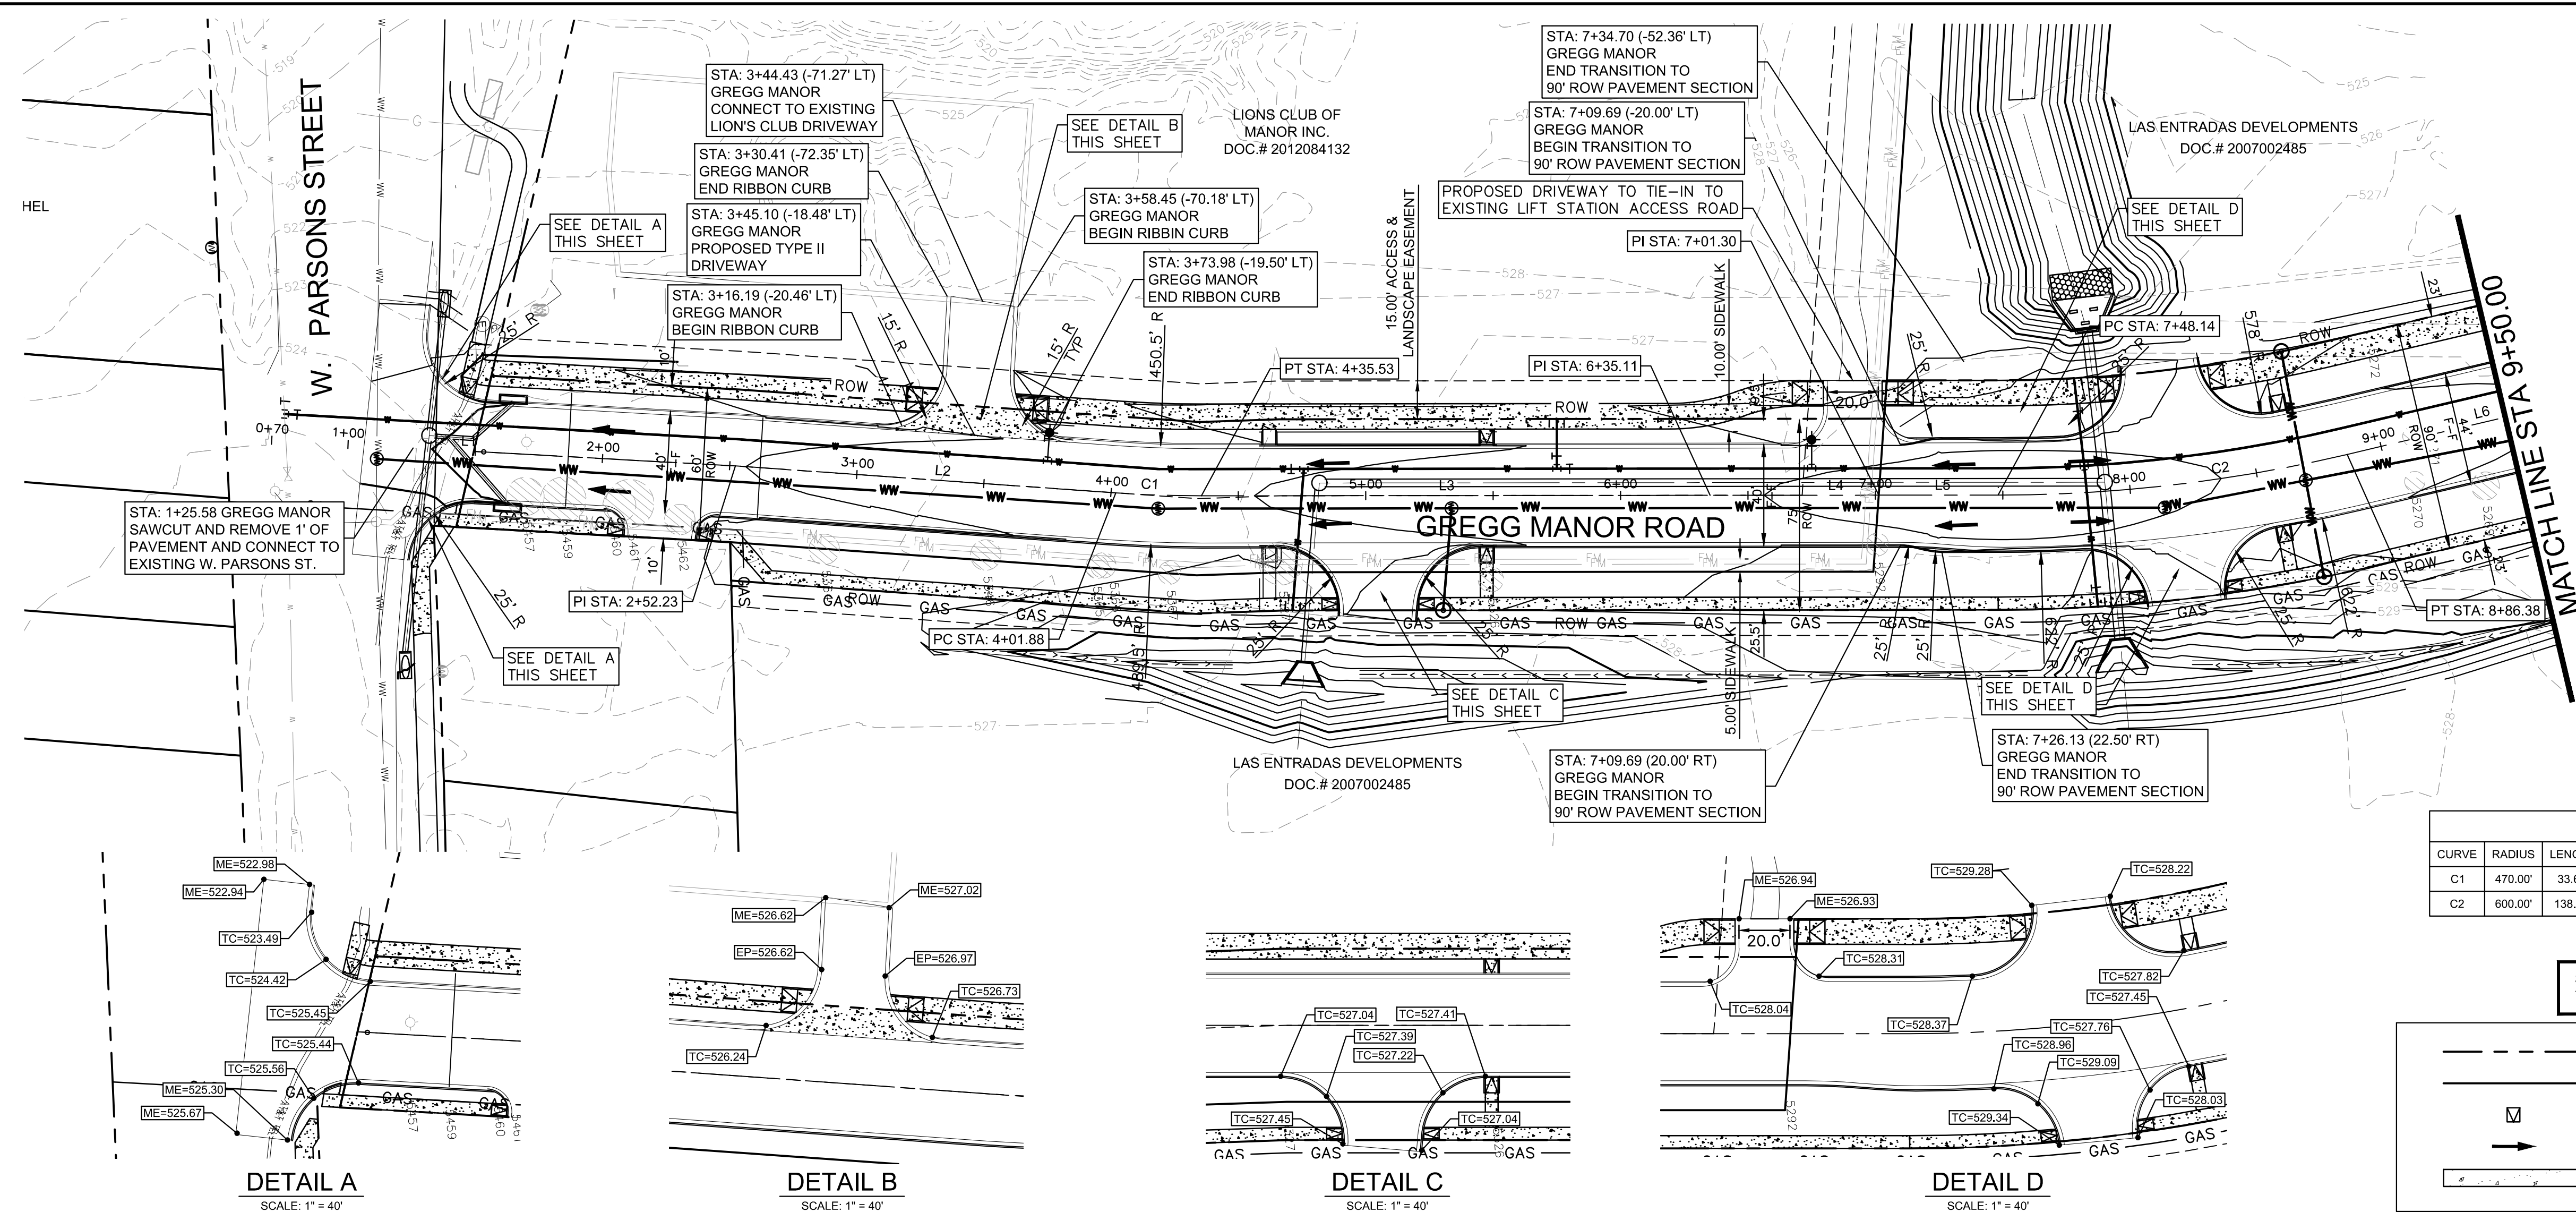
W. PARSONS STREET

HEL

STA: 3+44.43 (-71.27' LT)
GREGG MANOR
CONNECT TO EXISTING
LION'S CLUB DRIVEWAY

STA: 3+30.41 (-72.35' LT)
GREGG MANOR
END RIBBON CURB

STA: 3+45.10 (-18.48' LT)
GREGG MANOR
PROPOSED TYPE II
DRIVEWAY

STA: 3+16.19 (-20.46' LT)
GREGG MANOR
BEGIN RIBBON CURB

SEE DETAIL A
THIS SHEET

SEE DETAIL B
THIS SHEET

LIONS CLUB OF
MANOR INC.
DOC.# 2012084132

STA: 3+58.45 (-70.18' LT)
GREGG MANOR
BEGIN RIBBIN CURB

STA: 3+73.98 (-19.50' LT)
GREGG MANOR
END RIBBON CURB

15.00' ACCESS & LANDSCAPE EASEMENT

STA: 7+34.70 (-52.36' LT)
GREGG MANOR
END TRANSITION TO
90' ROW PAVEMENT SECTION

STA: 7+09.69 (-20.00' LT)
GREGG MANOR
BEGIN TRANSITION TO
90' ROW PAVEMENT SECTION

PROPOSED DRIVEWAY TO TIE-IN TO
EXISTING LIFT STATION ACCESS ROAD

PI STA: 7+01.30

10.00' SIDEWALK

LAS ENTRADAS DEVELOPMENTS
DOC.# 2007002485

SEE DETAIL D
THIS SHEET

PC STA: 7+48.14

MATCH LINE STA 9+50.00

PT STA: 4+35.53

PI STA: 6+35.11

450.5' R

15' R TYP

15' R

25' R

10'

ROW

0+70

1+00

2+00

3+00

4+00

C1

L2

5+00

L3

6+00

L4

7+00

L5

8+00

C2

9+00

L6

GREGG MANOR ROAD

STA: 1+25.58 GREGG MANOR
SAWCUT AND REMOVE 1' OF
PAVEMENT AND CONNECT TO
EXISTING W. PARSONS ST.

PI STA: 2+52.23

PC STA: 4+01.88

SEE DETAIL A
THIS SHEET

SEE DETAIL C
THIS SHEET

5.00' SIDEWALK

SEE DETAIL D
THIS SHEET

PT STA: 8+86.38

LAS ENTRADAS DEVELOPMENTS
DOC.# 2007002485

STA: 7+09.69 (20.00' RT)
GREGG MANOR
BEGIN TRANSITION TO
90' ROW PAVEMENT SECTION

STA: 7+26.13 (22.50' RT)
GREGG MANOR
END TRANSITION TO
90' ROW PAVEMENT SECTION

GAS

ROW

20.0'

| CURVE | RADIUS | LENG |
|---|---|---|
| C1 | 470.00' | 33.6 |
| C2 | 600.00' | 138. |

ME=522.98
ME=522.94
TC=523.49
TC=524.42
TC=525.45
TC=525.44
TC=525.56
ME=525.30
ME=525.67

DETAIL A
SCALE: 1" = 40'

ME=527.02
ME=526.62
EP=526.62
EP=526.97
TC=526.73
TC=526.24

DETAIL B
SCALE: 1" = 40'

TC=527.04
TC=527.41
TC=527.39
TC=527.22
TC=527.45
TC=527.04

DETAIL C
SCALE: 1" = 40'

ME=526.94
ME=526.93
TC=529.28
TC=528.22
TC=528.31
TC=528.04
TC=527.82
TC=527.45
TC=528.37
TC=527.76
TC=528.96
TC=529.09
TC=529.34
TC=528.03

DETAIL D
SCALE: 1" = 40'